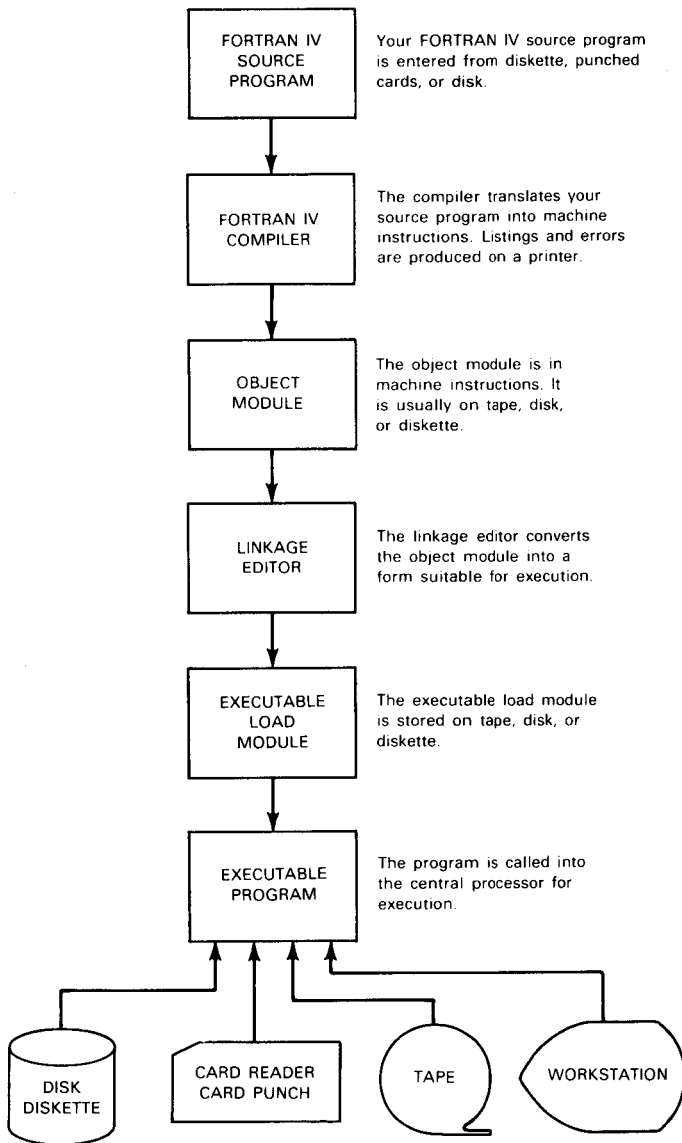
FORTRAN IV SOURCE PROGRAM

Your FORTRAN IV source program is entered from diskette, punched cards, or disk.

FORTRAN IV COMPILER

The compiler translates your source program into machine instructions. Listings and errors are produced on a printer.

OBJECT MODULE

The object module is in machine instructions. It is usually on tape, disk, or diskette.

LINKAGE EDITOR

The linkage editor converts the object module into a form suitable for execution.

EXECUTABLE LOAD MODULE

The executable load module is stored on tape, disk, or diskette.

EXECUTABLE PROGRAM

The program is called into the central processor for execution.

DISK DISKETTE

CARD READER CARD PUNCH

TAPE

WORKSTATION